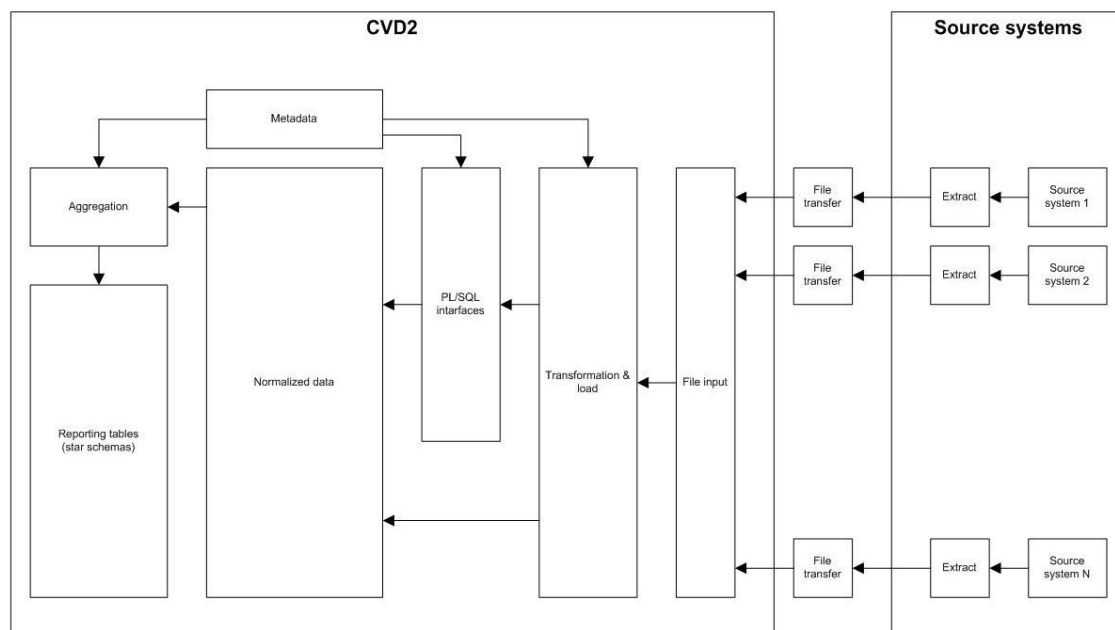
CVD2

Source systems

Metadata

Aggregation

Normalized data

PL/SQL intarfaces

Transformation & load

File input

File transfer

Extract

Source system 1

File transfer

Extract

Source system 2

Reporting tables (star schemas)

File transfer

Extract

Source system N